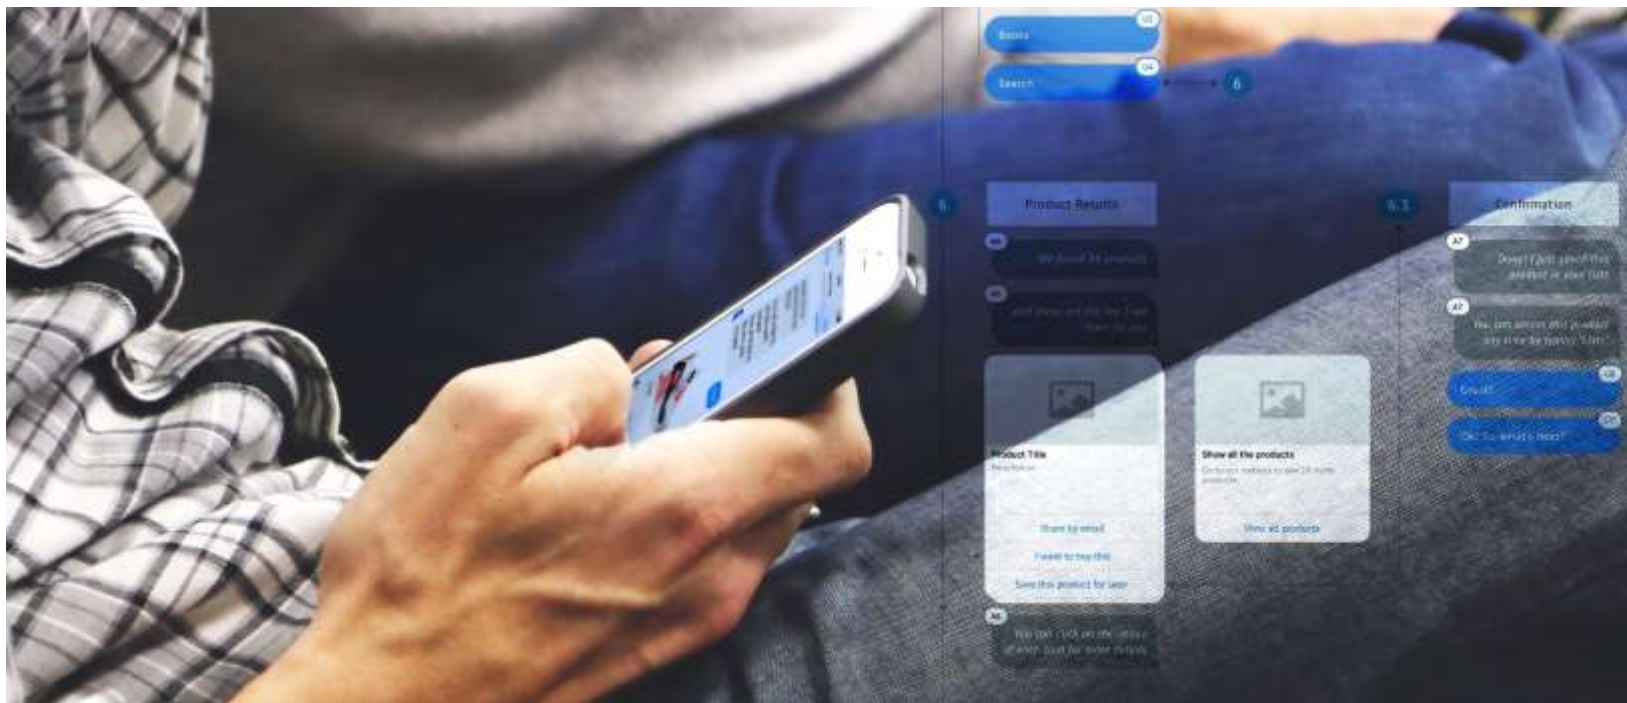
U3
Books
U4
Search
6
6
Product Results
6.1
Confirmation
A6
We found 24 products
A6
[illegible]
A7
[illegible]
A7
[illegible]
U8
Great!
U9
Ok! So what's next?
Product Title
Description
Share by email
I want to buy this
Save this product for later
Show all the products
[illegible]
Show all products
A6
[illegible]